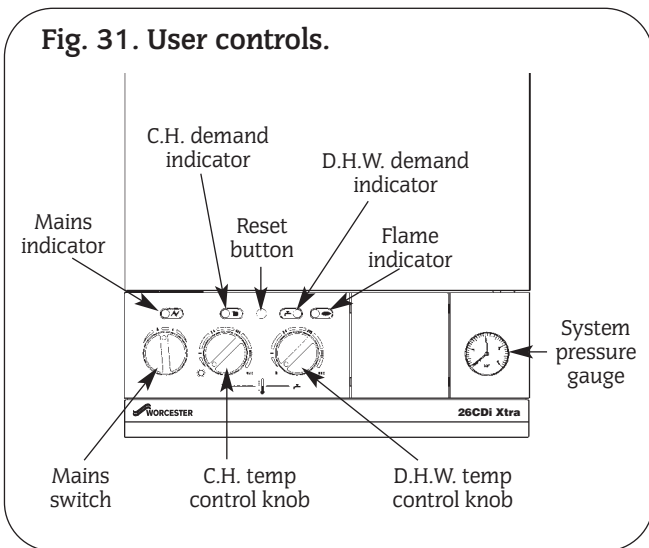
Fig. 31. User controls.

C.H. demand indicator

D.H.W. demand indicator

Mains indicator

Reset button

Flame indicator

System pressure gauge

WORCESTER

26CDi Xtra

Mains switch

C.H. temp control knob

D.H.W. temp control knob